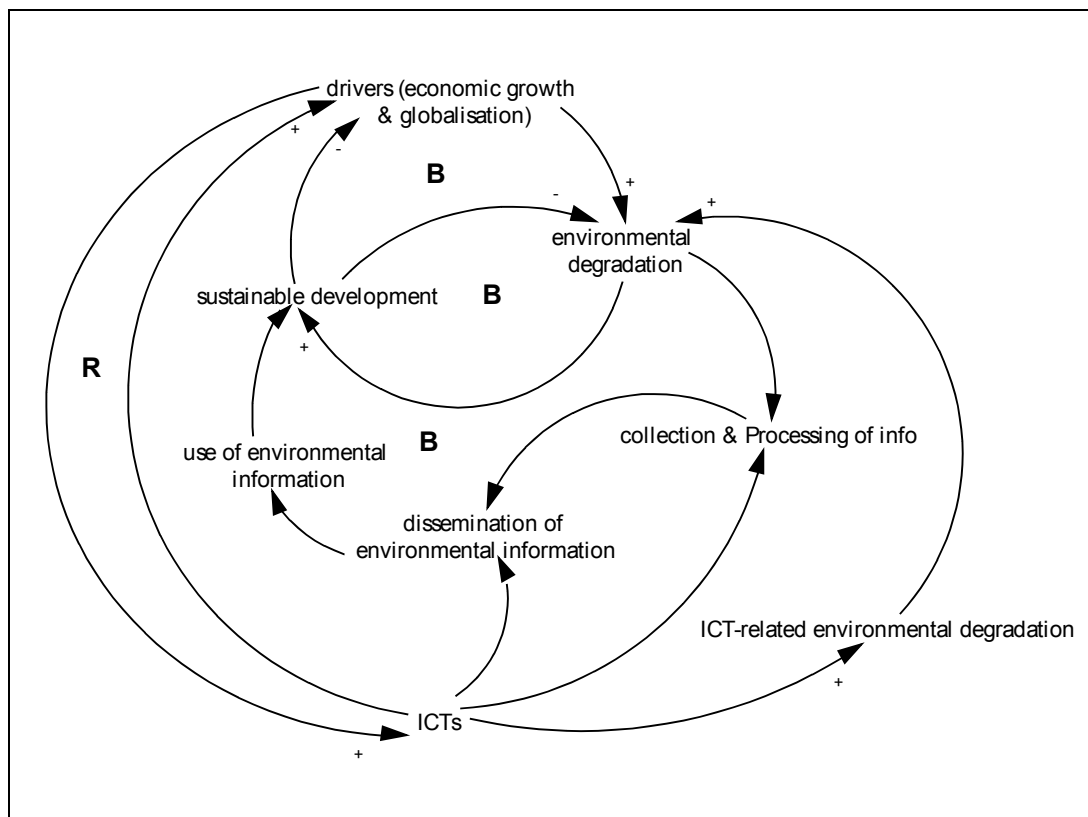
drivers (economic growth & globalisation)

+

-

B

+

+

-

environmental degradation

sustainable development

B

+

R

collection & Processing of info

use of environmental information

B

dissemination of environmental information

ICT-related environmental degradation

+

ICTs

+